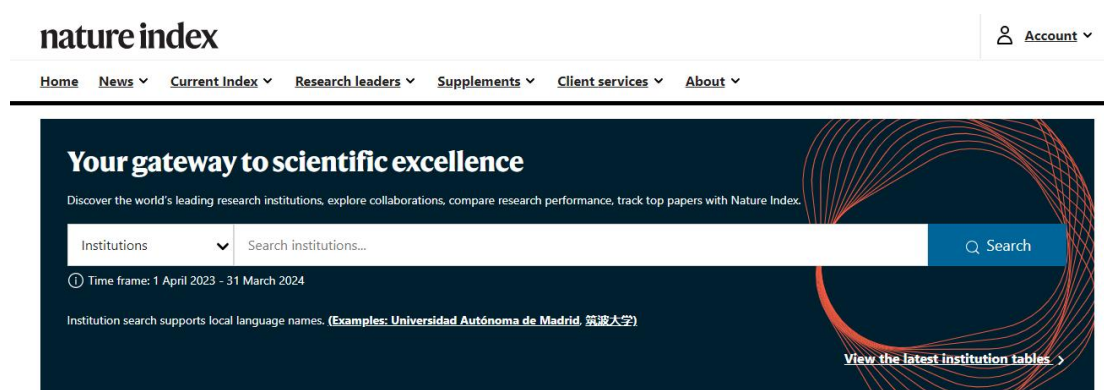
nature index

Account

Home News Current Index Research leaders Supplements Client services About

Your gateway to scientific excellence

Discover the world's leading research institutions, explore collaborations, compare research performance, track top papers with Nature Index.

Institutions

Search institutions...

Search

Time frame: 1 April 2023 - 31 March 2024

Institution search supports local language names. (Examples: Universidad Autónoma de Madrid, 筑波大学)

View the latest institution tables